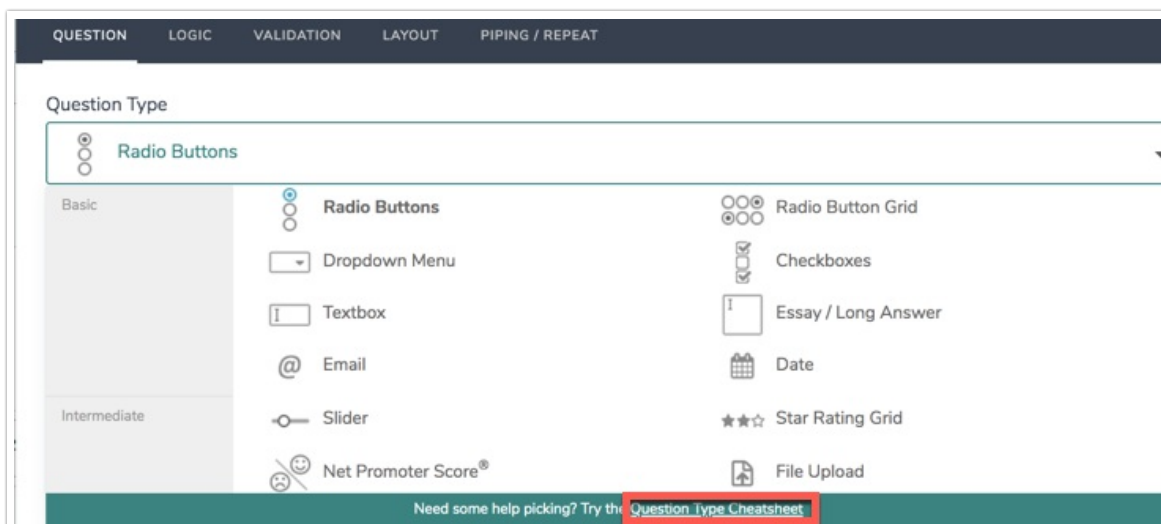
QUESTION LOGIC VALIDATION LAYOUT PIPING / REPEAT

Question Type

Radio Buttons

Basic

Radio Buttons

Radio Button Grid

Dropdown Menu

Checkboxes

Textbox

Essay / Long Answer

Email

Date

Intermediate

Slider

Star Rating Grid

Net Promoter Score®

File Upload

Need some help picking? Try the Question Type Cheatsheet